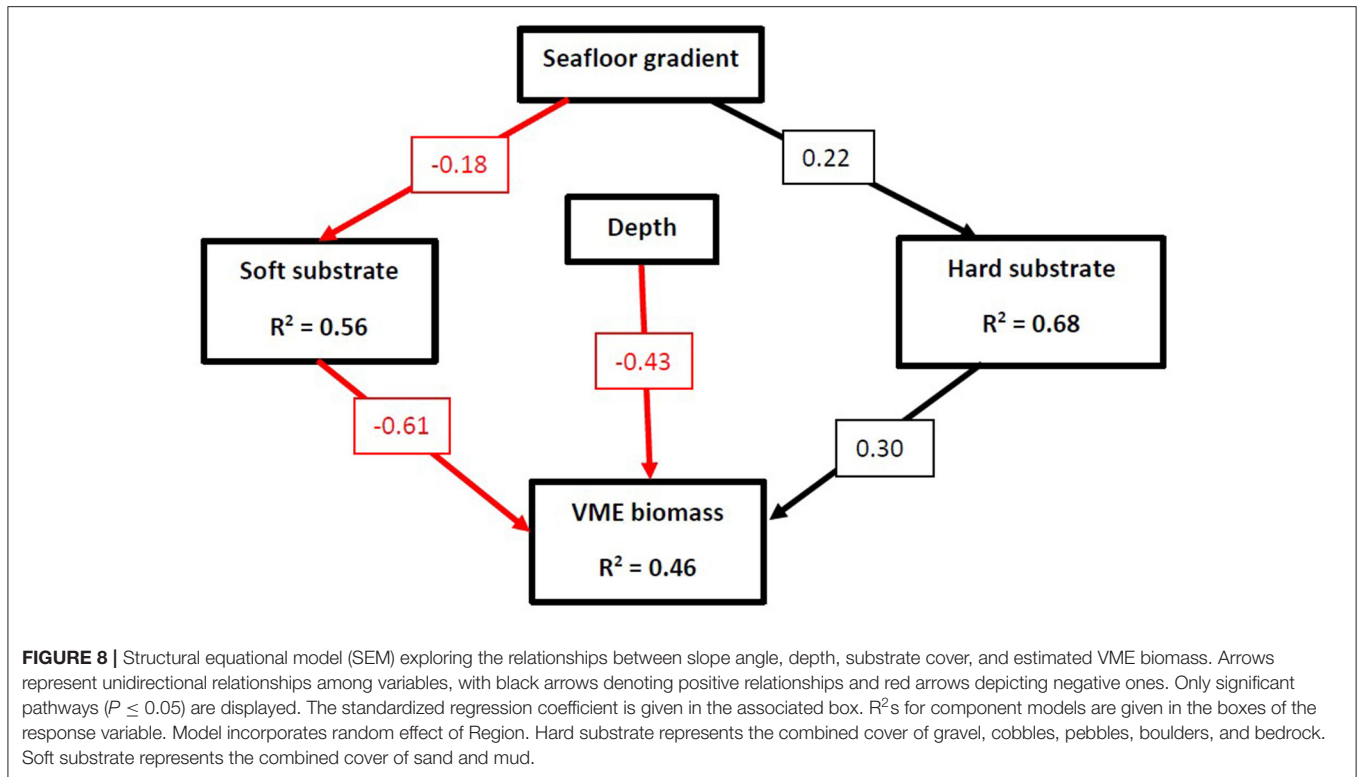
Seafloor gradient

-0.18

0.22

Depth

Soft substrate

$R^2 = 0.56$

Hard substrate

$R^2 = 0.68$

-0.43

-0.61

0.30

VME biomass

$R^2 = 0.46$

**FIGURE 8 |** Structural equational model (SEM) exploring the relationships between slope angle, depth, substrate cover, and estimated VME biomass. Arrows represent unidirectional relationships among variables, with black arrows denoting positive relationships and red arrows depicting negative ones. Only significant pathways ($P \leq 0.05$) are displayed. The standardized regression coefficient is given in the associated box. $R^2$s for component models are given in the boxes of the response variable. Model incorporates random effect of Region. Hard substrate represents the combined cover of gravel, cobbles, pebbles, boulders, and bedrock. Soft substrate represents the combined cover of sand and mud.